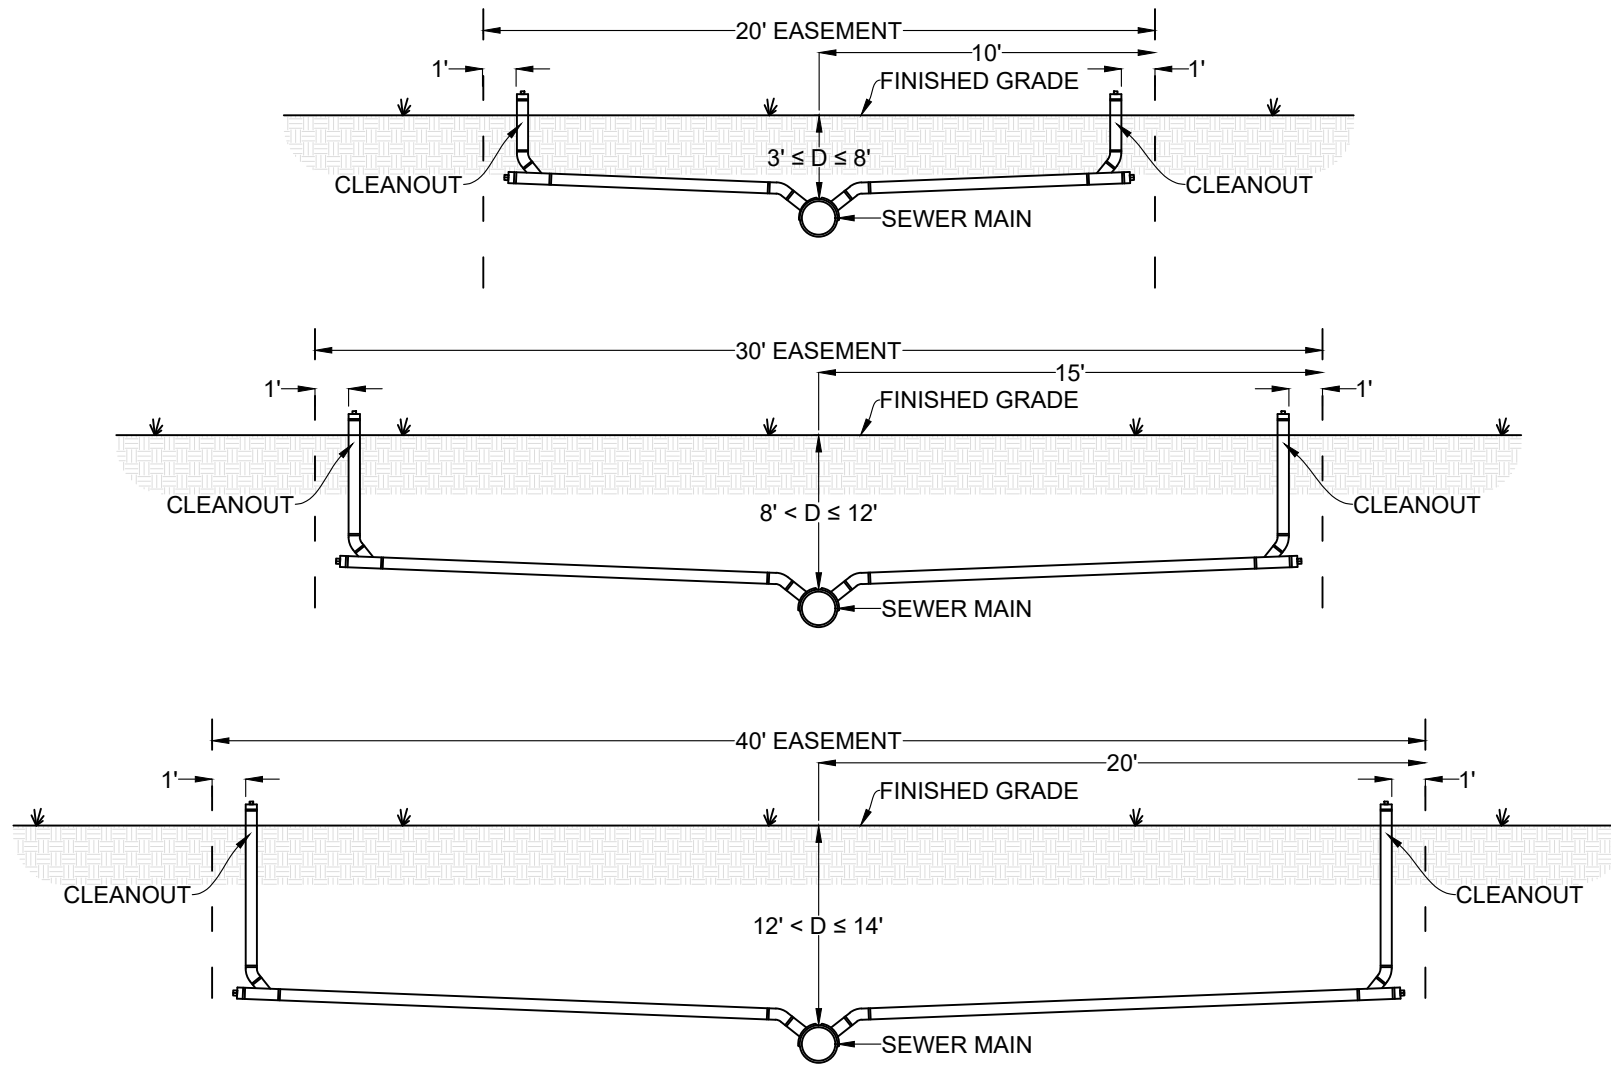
20' EASEMENT
10'
1'
1'
FINISHED GRADE
$3' \leq D \leq 8'$
CLEANOUT
CLEANOUT
SEWER MAIN

30' EASEMENT
15'
1'
1'
FINISHED GRADE
CLEANOUT
CLEANOUT
$8' < D \leq 12'$
SEWER MAIN

40' EASEMENT
20'
1'
1'
FINISHED GRADE
CLEANOUT
CLEANOUT
$12' < D \leq 14'$
SEWER MAIN